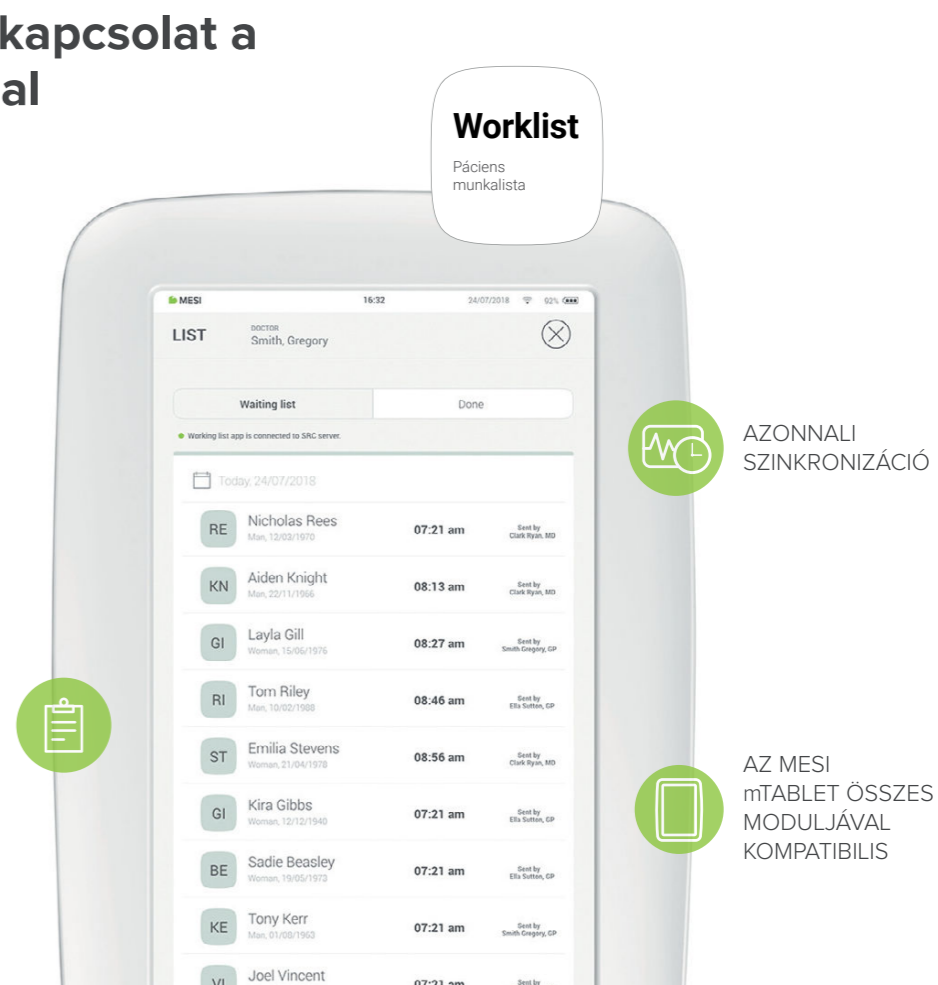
kapcsolat a
al

Worklist
Páciens munkalista

MESI 16:32 24/07/2018 92%

LIST
DOCTOR
Smith, Gregory

Waiting list | Done

Working list app is connected to SRC server.

Today, 24/07/2018

RE Nicholas Rees Man, 12/03/1970 07:21 am Sent by Clark Ryan, MD
KN Aiden Knight Man, 22/11/1966 08:13 am Sent by Clark Ryan, MD
GI Layla Gill Woman, 15/06/1976 08:27 am Sent by Smith Gregory, GP
RI Tom Riley Man, 10/02/1988 08:46 am Sent by Ella Sutton, GP
ST Emilia Stevens Woman, 21/04/1978 08:56 am Sent by Clark Ryan, MD
GI Kira Gibbs Woman, 12/12/1940 07:21 am Sent by Ella Sutton, GP
BE Sadie Beasley Woman, 19/05/1973 07:21 am Sent by Ella Sutton, GP
KE Tony Kerr Man, 01/08/1963 07:21 am Sent by Smith Gregory, GP
VI Joel Vincent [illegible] Sent by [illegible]

AZONNALI SZINKRONIZÁCIÓ

AZ MESI mTABLET ÖSSZES MODULJÁVAL KOMPATIBILIS